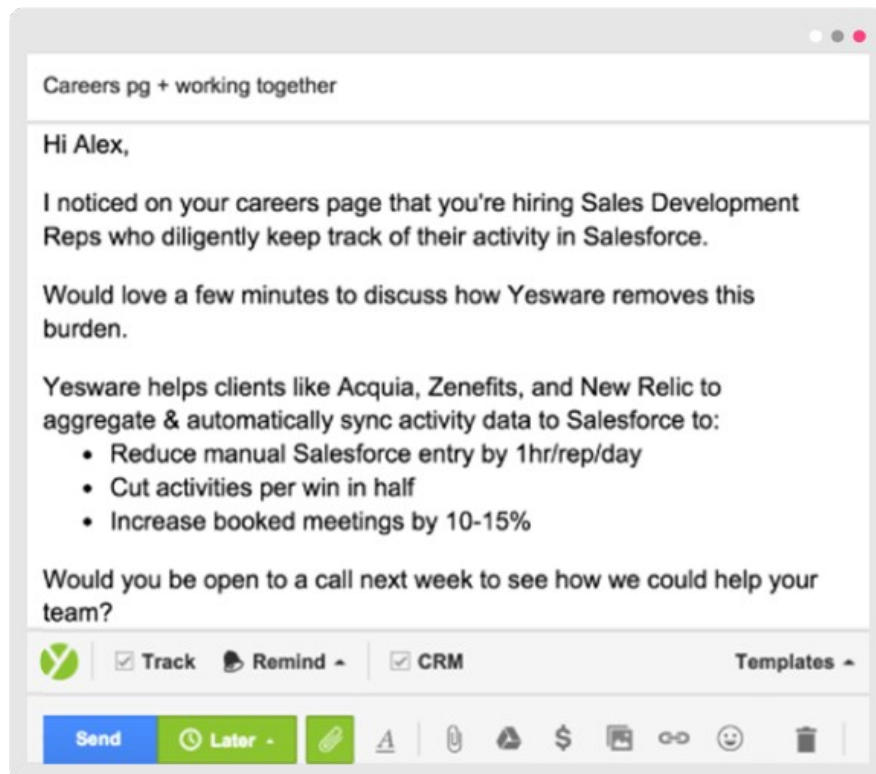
Careers pg + working together

Hi Alex,

I noticed on your careers page that you're hiring Sales Development Reps who diligently keep track of their activity in Salesforce.

Would love a few minutes to discuss how Yesware removes this burden.

Yesware helps clients like Acquia, Zenefits, and New Relic to aggregate & automatically sync activity data to Salesforce to:

- Reduce manual Salesforce entry by 1hr/rep/day
- Cut activities per win in half
- Increase booked meetings by 10-15%

Would you be open to a call next week to see how we could help your team?

Track Remind CRM Templates

Send Later